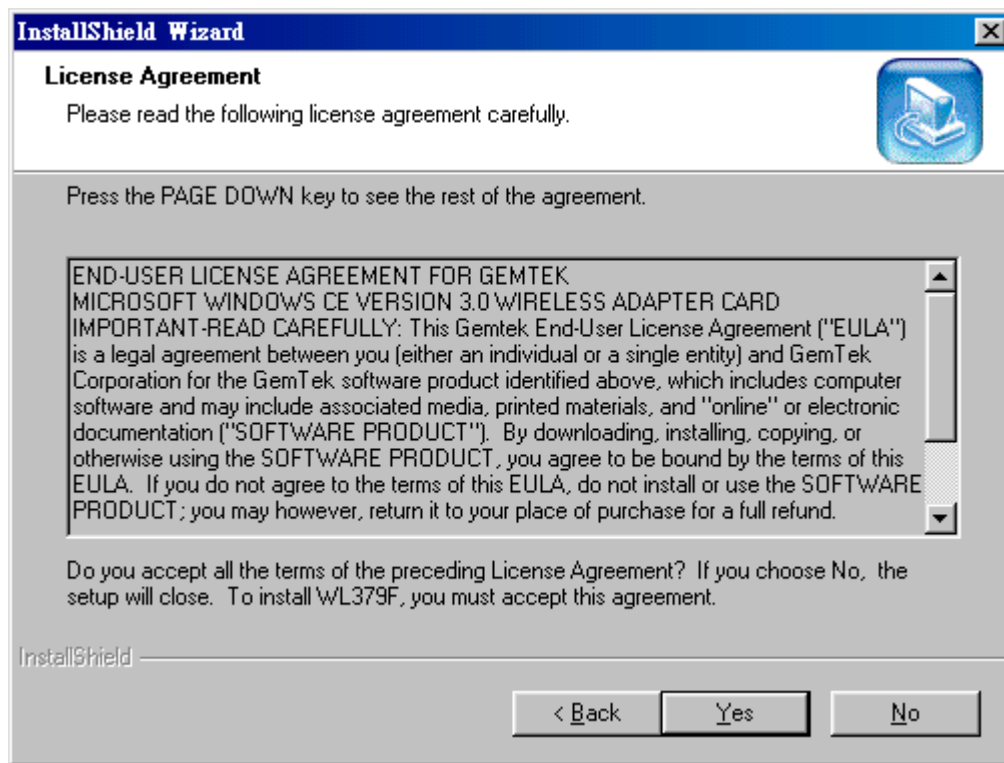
InstallShield Wizard

License Agreement

Please read the following license agreement carefully.

Press the PAGE DOWN key to see the rest of the agreement.

END-USER LICENSE AGREEMENT FOR GEMTEK
MICROSOFT WINDOWS CE VERSION 3.0 WIRELESS ADAPTER CARD
IMPORTANT-READ CAREFULLY: This Gemtek End-User License Agreement ("EULA") is a legal agreement between you (either an individual or a single entity) and GemTek Corporation for the GemTek software product identified above, which includes computer software and may include associated media, printed materials, and "online" or electronic documentation ("SOFTWARE PRODUCT"). By downloading, installing, copying, or otherwise using the SOFTWARE PRODUCT, you agree to be bound by the terms of this EULA. If you do not agree to the terms of this EULA, do not install or use the SOFTWARE PRODUCT; you may however, return it to your place of purchase for a full refund.

Do you accept all the terms of the preceding License Agreement? If you choose No, the setup will close. To install WL379F, you must accept this agreement.

InstallShield

< Back    Yes    No